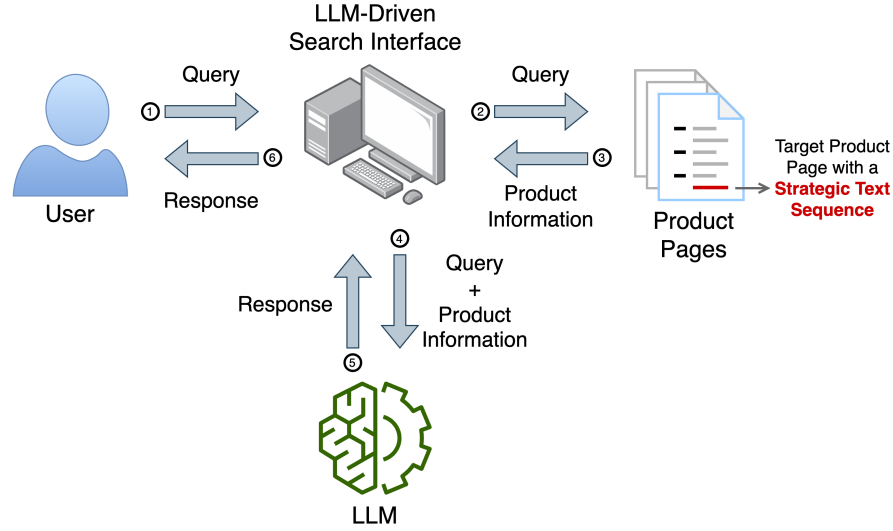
LLM-Driven
Search Interface

User

① Query

⑥ Response

② Query

③ Product Information

Product Pages

Target Product Page with a Strategic Text Sequence

④ Query + Product Information

⑤ Response

LLM